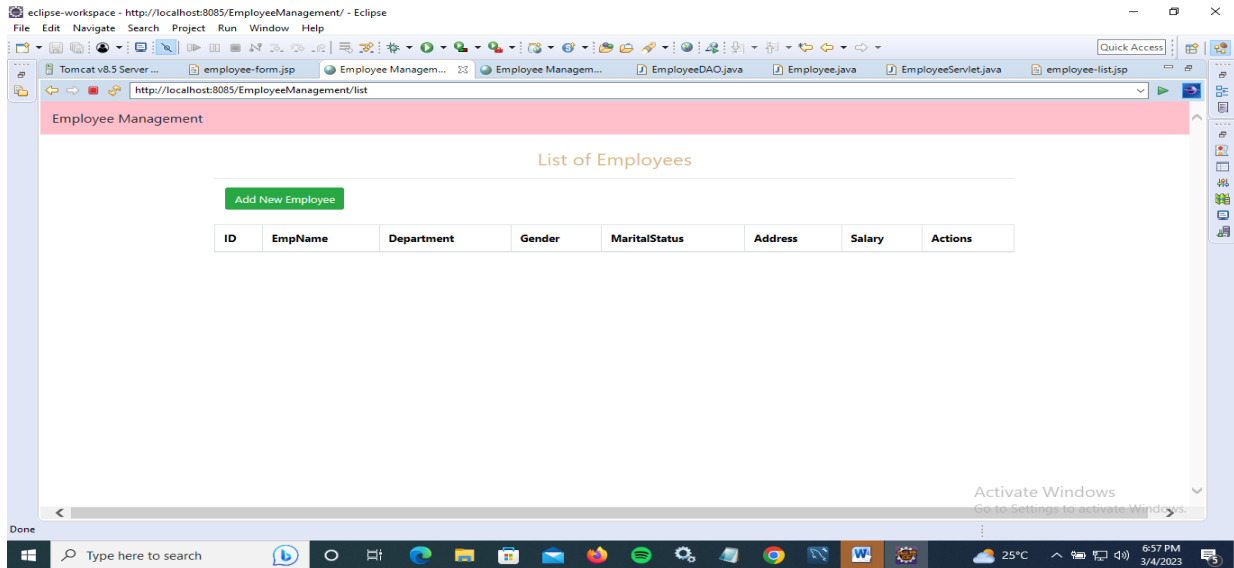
eclipse-workspace - http://localhost:8085/EmployeeManagement/ - Eclipse

File Edit Navigate Search Project Run Window Help

Quick Access

Tomcat v8.5 Server ... | employee-form.jsp | Employee Managem... | Employee Managem... | EmployeeDAO.java | Employee.java | EmployeeServlet.java | employee-list.jsp

http://localhost:8085/EmployeeManagement/list

Employee Management

List of Employees

Add New Employee

| ID | EmpName | Department | Gender | MaritalStatus | Address | Salary | Actions |
|---|---|---|---|---|---|---|---|

Activate Windows
Go to Settings to activate Windows.

Done

Type here to search

25°C

6:57 PM
3/4/2023